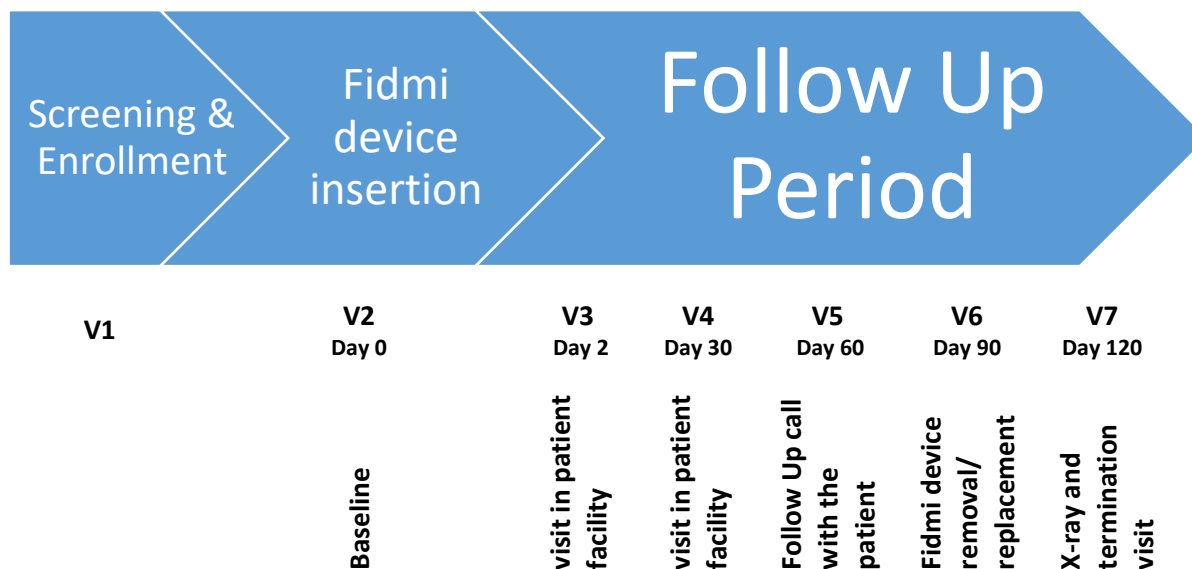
Screening & Enrollment

Fidmi device insertion

Follow Up Period

V1

V2
Day 0

V3
Day 2

V4
Day 30

V5
Day 60

V6
Day 90

V7
Day 120

Baseline

visit in patient facility

visit in patient facility

Follow Up call with the patient

Fidmi device removal/ replacement

X-ray and termination visit